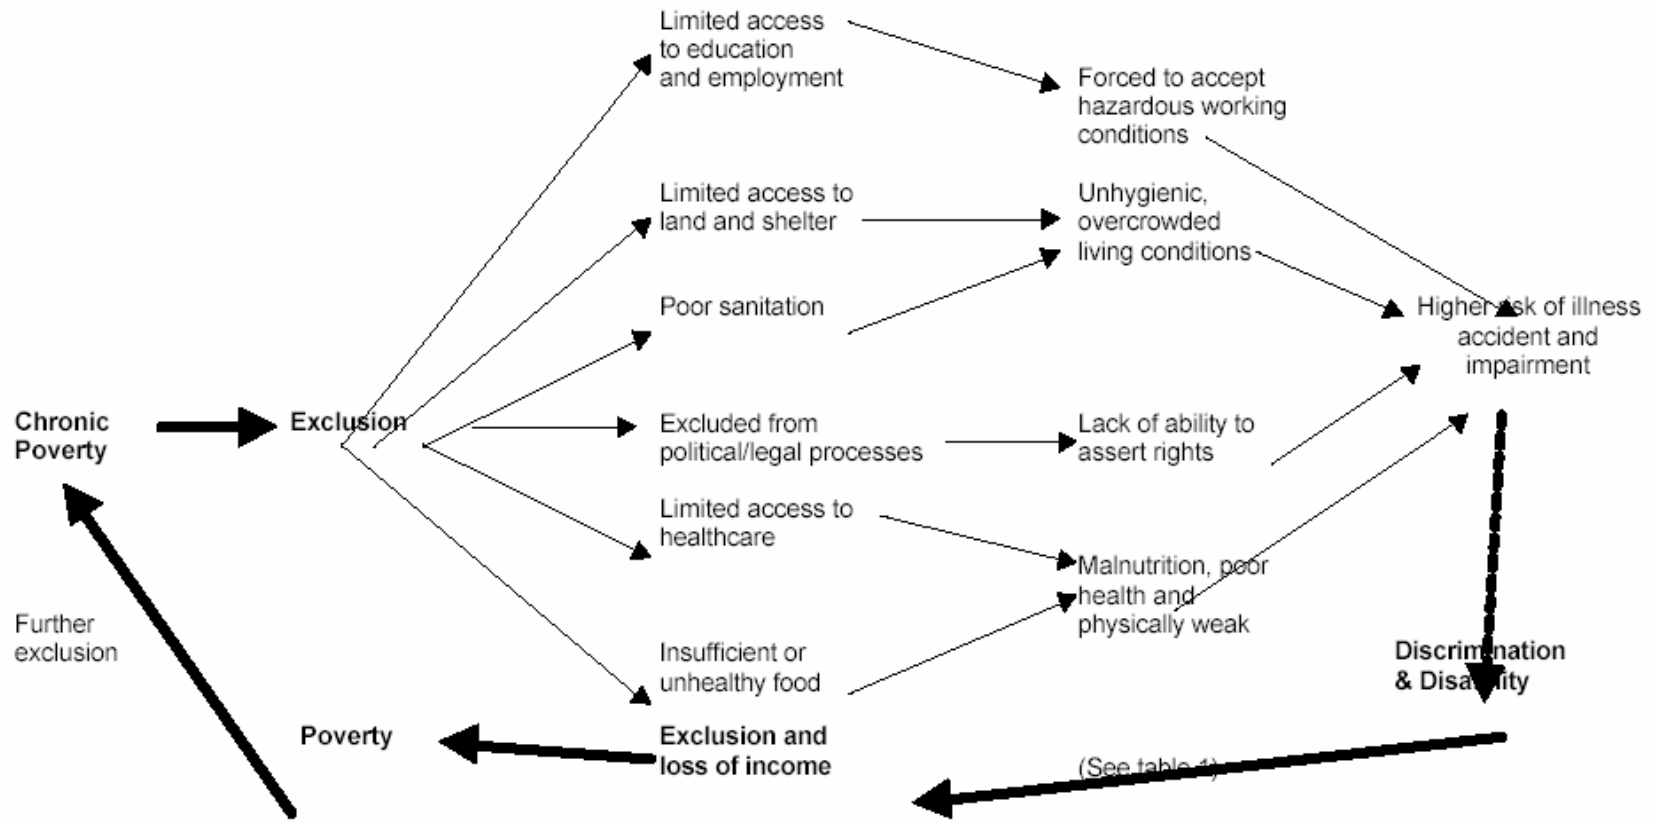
Limited access to education and employment

Forced to accept hazardous working conditions

Limited access to land and shelter

Unhygienic, overcrowded living conditions

Poor sanitation

Higher risk of illness accident and impairment

Chronic Poverty

Exclusion

Excluded from political/legal processes

Lack of ability to assert rights

Limited access to healthcare

Malnutrition, poor health and physically weak

Further exclusion

Insufficient or unhealthy food

Discrimination & Disability

Poverty

Exclusion and loss of income

(See table 1)